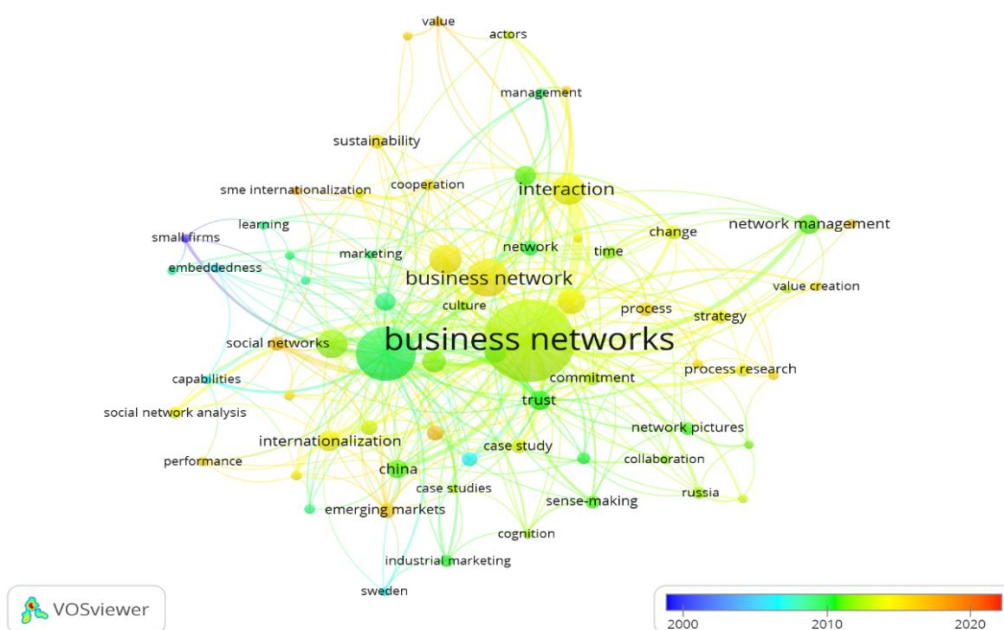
value
actors
management
sustainability
sme internationalization
cooperation
interaction
learning
network management
small firms
network
change
time
marketing
embeddedness
business network
value creation
culture
process
strategy
business networks
social networks
commitment
process research
capabilities
trust
social network analysis
network pictures
internationalization
case study
performance
collaboration
china
case studies
russia
sense-making
emerging markets
cognition
industrial marketing
sweden
VOSviewer
2000
2010
2020